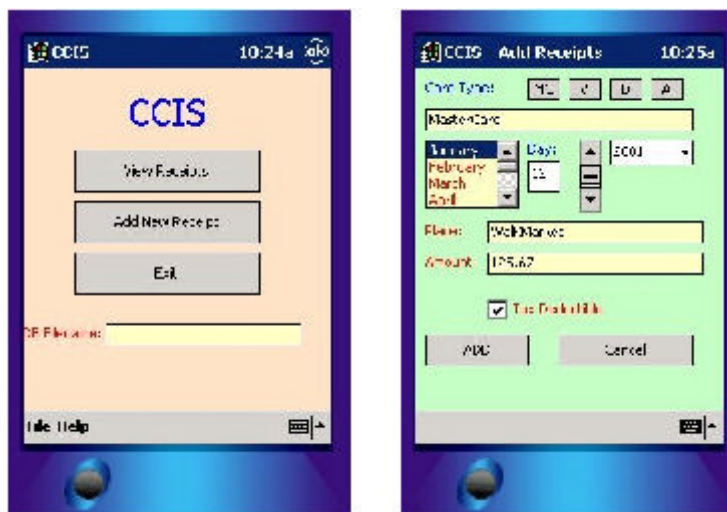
CCIS 10:24a

CCIS

View Receipts

Add New Receipts

Exit

DB Filename:

File Help

CCIS Add Receipts 10:25a

Card Type: MC V D A

MasterCard

January
February
March
April

Day:

11

2003

Place: Wal-Mart

Amount: 125.62

Tax Deductible

ADD

Cancel